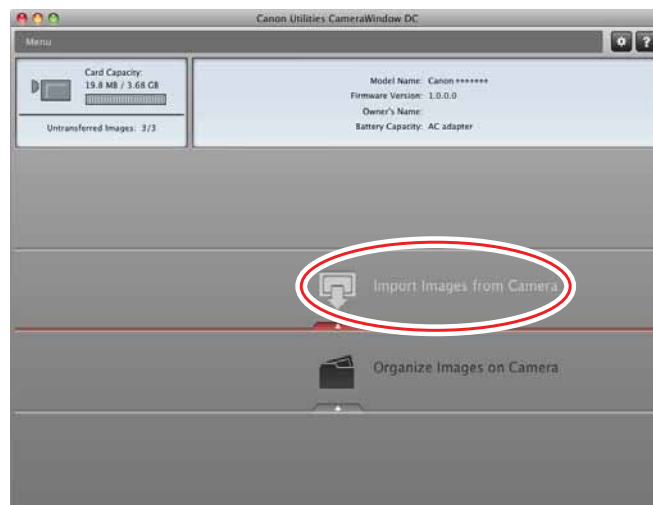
Canon Utilities CameraWindow DC

Menu

Card Capacity:
19.8 MB / 3.68 GB

Untransferred Images: 3/3

Model Name: Canon *******
Firmware Version: 1.0.0.0
Owner's Name:
Battery Capacity: AC adapter

Import Images from Camera

Organize Images on Camera